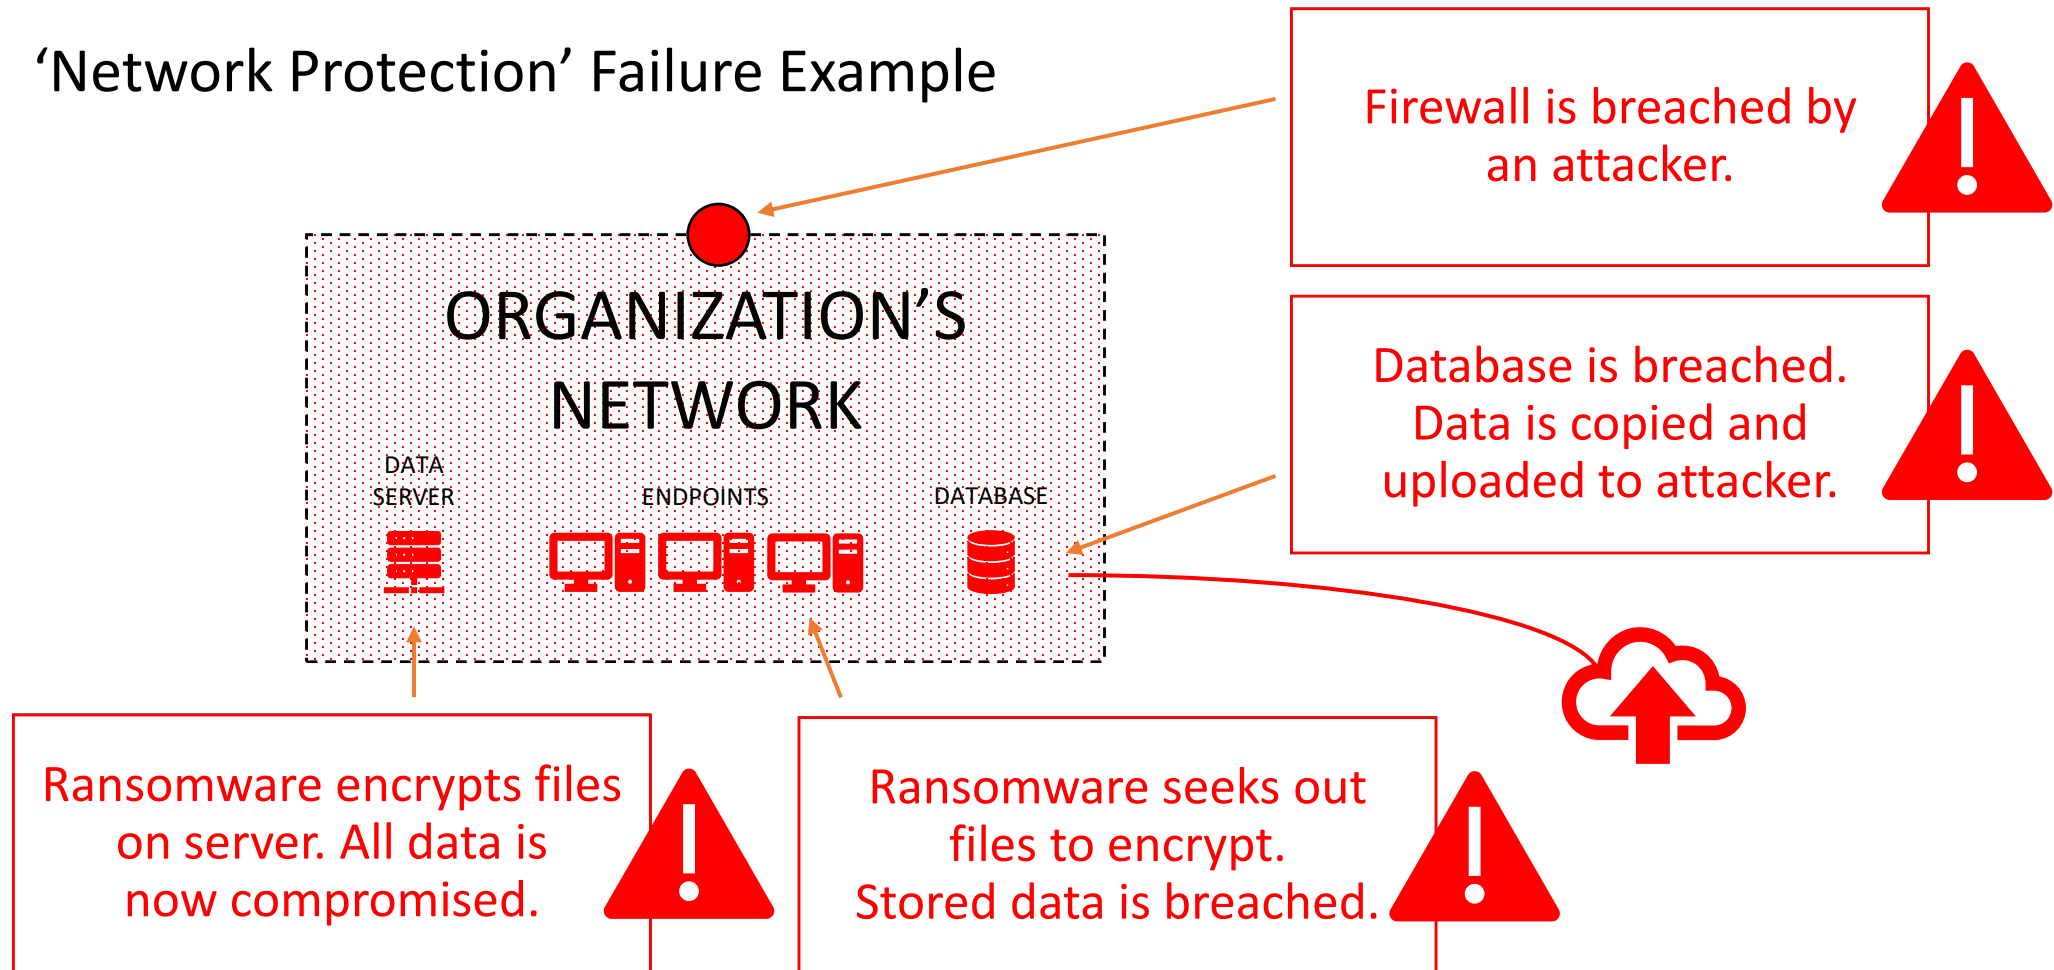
‘Network Protection’ Failure Example

Firewall is breached by an attacker.

ORGANIZATION’S NETWORK

DATA SERVER

ENDPOINTS

DATABASE

Database is breached. Data is copied and uploaded to attacker.

Ransomware encrypts files on server. All data is now compromised.

Ransomware seeks out files to encrypt. Stored data is breached.